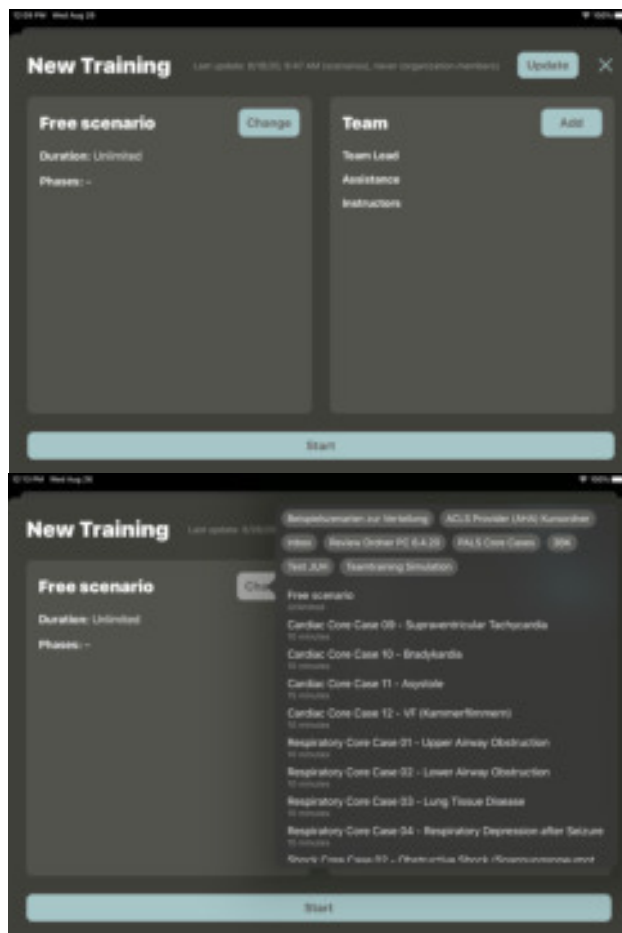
12:09 PM Wed Aug 28

New Training

Last update: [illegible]

Update

Free scenario

Change

Duration: Unlimited

Phases: -

Team

Add

Team Lead

Assistance

Instructors

Start

12:10 PM Wed Aug 28

New Training

Last update: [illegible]

Free scenario

Cha

Duration: Unlimited

Phases: -

Beispielszenarien zur Verteilung

ACLS Provider (AHA) Kursordner

Intern

Review Ordner PC 6.4.23

PALS Core Cases

306

Test JUH

Teamtraining Simulation

Free scenario
Unlimited

Cardiac Core Case 09 - Supraventricular Tachycardia
10 minutes

Cardiac Core Case 10 - Bradykardia
10 minutes

Cardiac Core Case 11 - Asystole
15 minutes

Cardiac Core Case 12 - VF (Kammerflimmern)
10 minutes

Respiratory Core Case 01 - Upper Airway Obstruction
10 minutes

Respiratory Core Case 02 - Lower Airway Obstruction
10 minutes

Respiratory Core Case 03 - Lung Tissue Disease
10 minutes

Respiratory Core Case 04 - Respiratory Depression after Seizure
10 minutes

Shock Core Case 02 - Obstructive Shock (Spannungspneumot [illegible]

Start